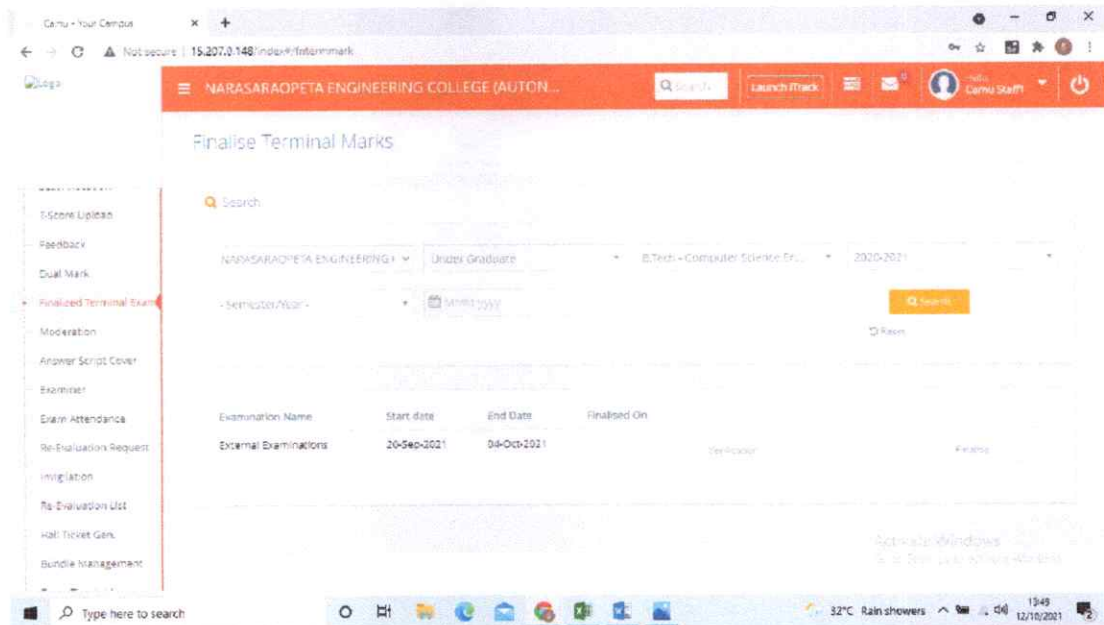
Camu - Your Campus × +

Not secure | 15.207.0.148/index#/finterm mark

Logo

≡ NARASARAOPETA ENGINEERING COLLEGE (AUTON...

Search

Launch ITrack

Hello Camu Staff

Finalise Terminal Marks

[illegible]

T-Score Upload

Feedback

Dual Mark

Finalized Terminal Exam

Moderation

Answer Script Cover

Examiner

Exam Attendance

Re-Evaluation Request

Invigilation

Re-Evaluation List

Hall Ticket Gen.

Bundle Management

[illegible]

Search

NARASARAOPETA ENGINEERING I

Under Graduate

B.Tech - Computer Science En...

2020-2021

- Semester/Year -

MM/YYYY

Search

Reset

| Examination Name | Start date | End Date | Finalised On | | |
|---|---|---|---|---|---|
| External Examinations | 20-Sep-2021 | 04-Oct-2021 | | Verification | Finalise |

Activate Windows
Go to Settings to activate Windows.

Type here to search

32°C Rain showers

13:49
12/10/2021